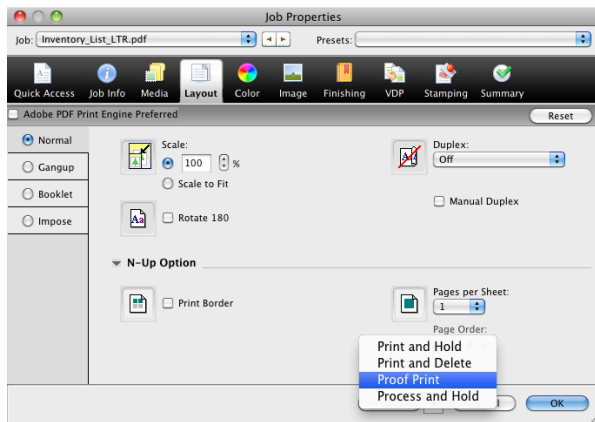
Job Properties

Job: Inventory_List_LTR.pdf

Presets:

Quick Access Job Info Media Layout Color Image Finishing VDP Stamping Summary

Adobe PDF Print Engine Preferred

Reset

Normal

Gangup

Booklet

Impose

Scale:

100 %

Scale to Fit

Rotate 180

Duplex:

Off

Manual Duplex

N-Up Option

Print Border

Pages per Sheet:

1

Page Order:

Print and Hold

Print and Delete

Proof Print

Process and Hold

OK